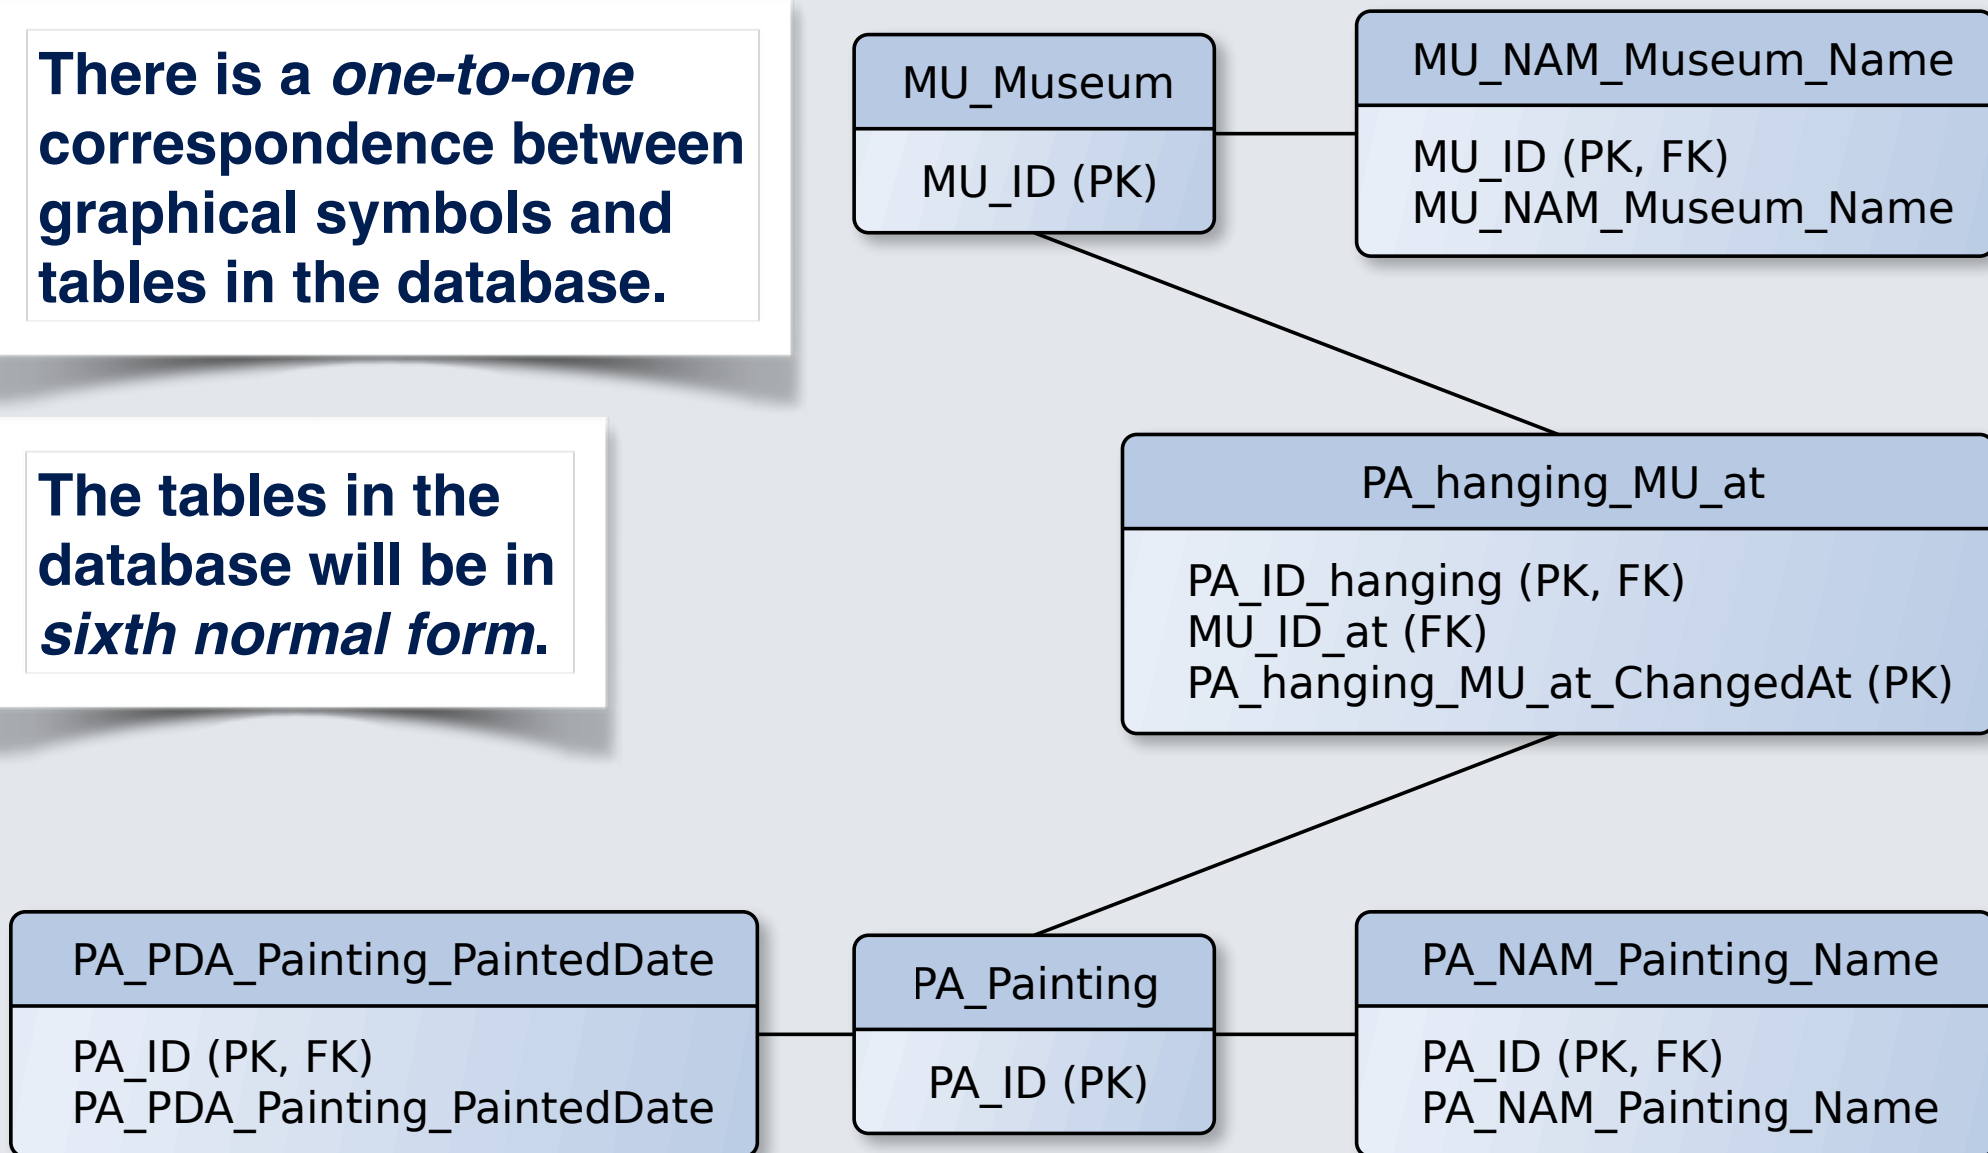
There is a *one-to-one* correspondence between graphical symbols and tables in the database.

The tables in the database will be in *sixth normal form*.

MU_Museum

MU_ID (PK)

MU_NAM_Museum_Name

MU_ID (PK, FK)
MU_NAM_Museum_Name

PA_hanging_MU_at

PA_ID_hanging (PK, FK)
MU_ID_at (FK)
PA_hanging_MU_at_ChangedAt (PK)

PA_PDA_Painting_PaintedDate

PA_ID (PK, FK)
PA_PDA_Painting_PaintedDate

PA_Painting

PA_ID (PK)

PA_NAM_Painting_Name

PA_ID (PK, FK)
PA_NAM_Painting_Name